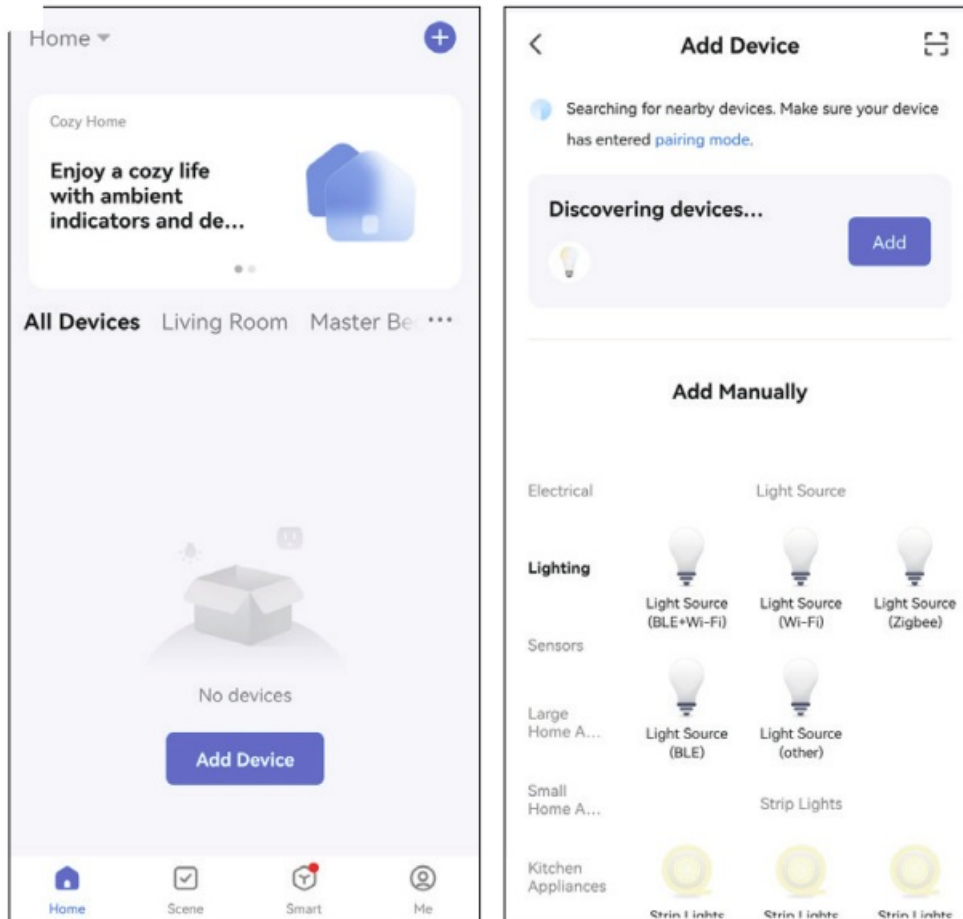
Home

Cozy Home

Enjoy a cozy life with ambient indicators and de...

All Devices Living Room Master Be ···

No devices

Add Device

Home Scene Smart Me

Add Device

Searching for nearby devices. Make sure your device has entered pairing mode.

Discovering devices...

Add

Add Manually

Electrical

Lighting

Sensors

Large Home A...

Small Home A...

Kitchen Appliances

Light Source

Light Source (BLE+Wi-Fi)

Light Source (Wi-Fi)

Light Source (Zigbee)

Light Source (BLE)

Light Source (other)

Strip Lights

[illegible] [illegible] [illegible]